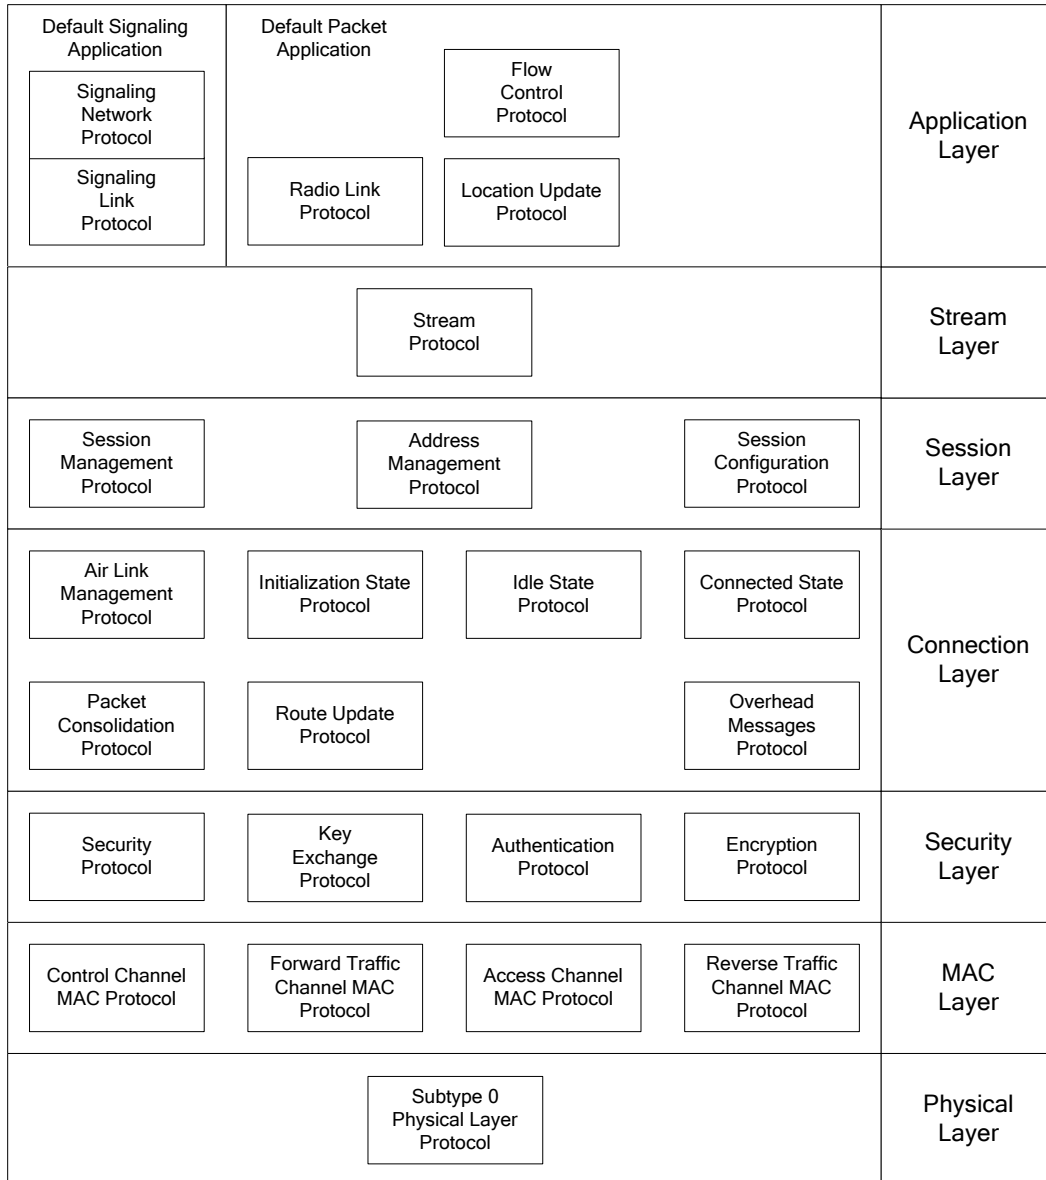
Default Signaling Application

Signaling Network Protocol

Signaling Link Protocol

Default Packet Application

Flow Control Protocol

Radio Link Protocol

Location Update Protocol

Application Layer

Stream Protocol

Stream Layer

Session Management Protocol

Address Management Protocol

Session Configuration Protocol

Session Layer

Air Link Management Protocol

Initialization State Protocol

Idle State Protocol

Connected State Protocol

Packet Consolidation Protocol

Route Update Protocol

Overhead Messages Protocol

Connection Layer

Security Protocol

Key Exchange Protocol

Authentication Protocol

Encryption Protocol

Security Layer

Control Channel MAC Protocol

Forward Traffic Channel MAC Protocol

Access Channel MAC Protocol

Reverse Traffic Channel MAC Protocol

MAC Layer

Subtype 0 Physical Layer Protocol

Physical Layer